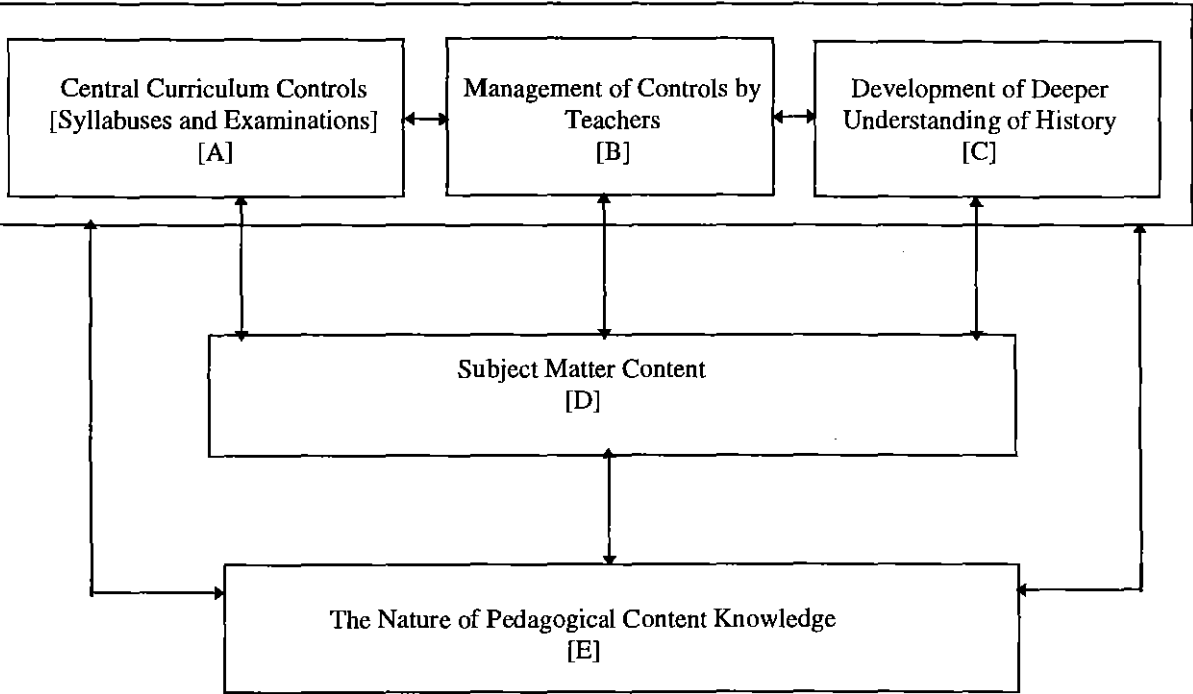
Central Curriculum Controls [Syllabuses and Examinations] [A]

Management of Controls by Teachers [B]

Development of Deeper Understanding of History [C]

Subject Matter Content [D]

The Nature of Pedagogical Content Knowledge [E]